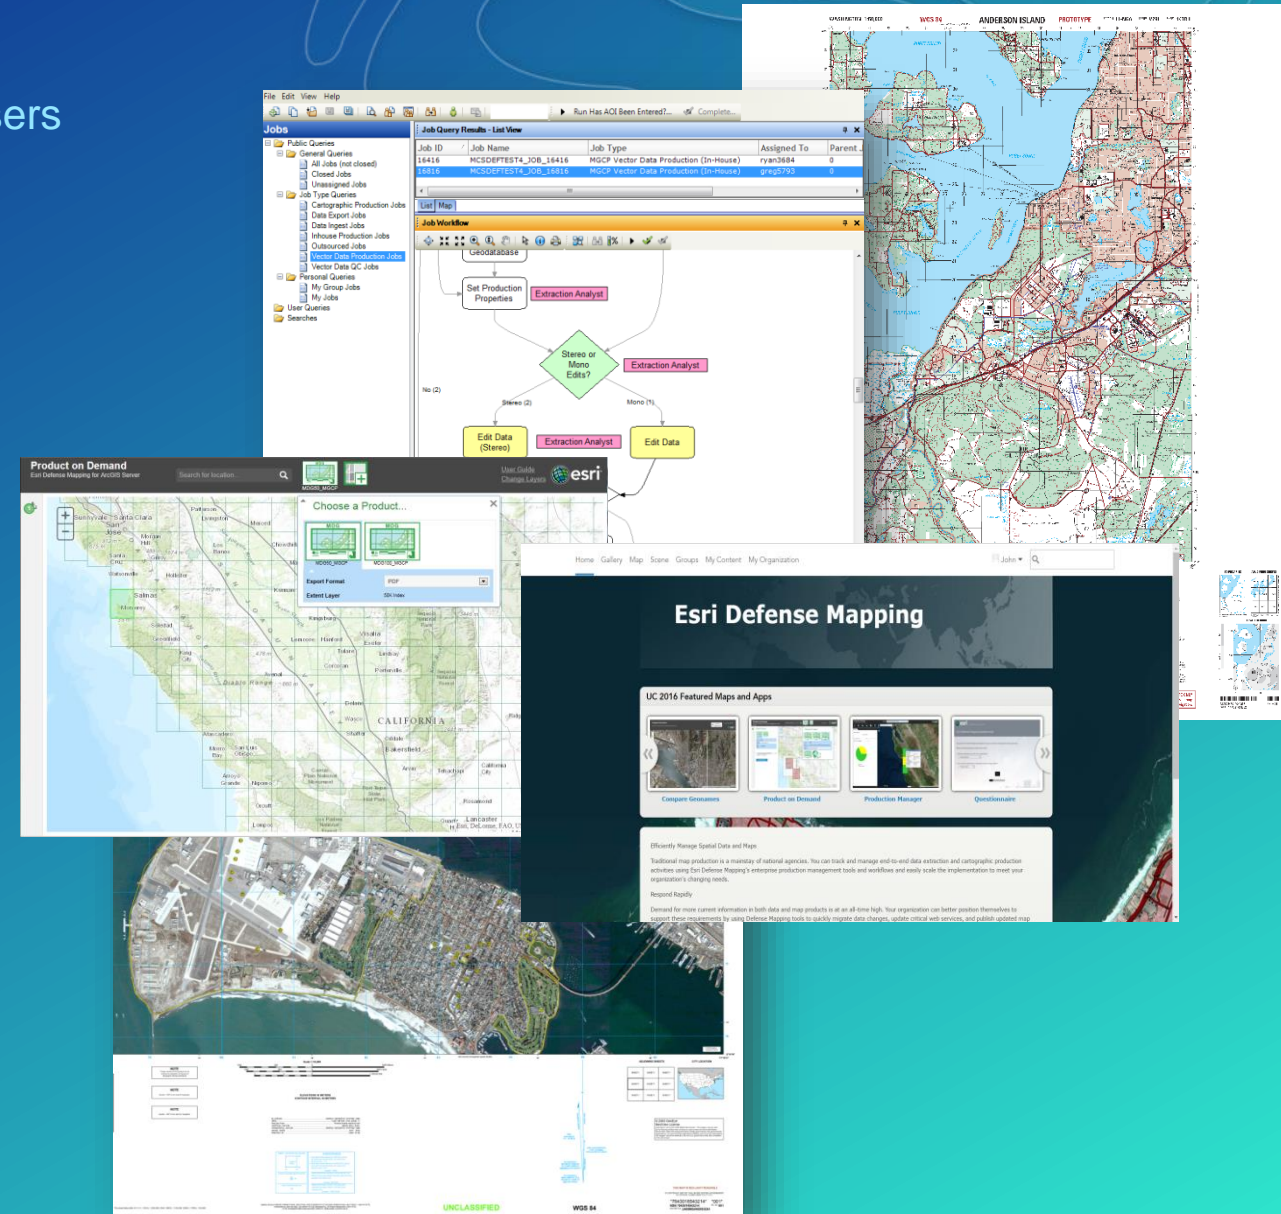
ers

WGS 84 ANDERSON ISLAND PROTOTYPE

File Edit View Help

Run Has AOI Been Entered?... Complete...

Jobs

Public Queries
General Queries
All Jobs (not closed)
Closed Jobs
Unassigned Jobs
Job Type Queries
Cartographic Production Jobs
Data Export Jobs
Data Ingest Jobs
Inhouse Production Jobs
Outsourced Jobs
Vector Data Production Jobs
Vector Data QC Jobs
Personal Queries
My Group Jobs
My Jobs
User Queries
Searches

Job Query Results - List View

| Job ID | Job Name | Job Type | Assigned To | Parent |
|---|---|---|---|---|
| 16416 | MCSDEFTEST4_JOB_16416 | MGCP Vector Data Production (In-House) | ryan3684 | 0 |
| 16816 | MCSDEFTEST4_JOB_16816 | MGCP Vector Data Production (In-House) | greg5793 | 0 |

List Map

Job Workflow

Geodatabase
Set Production Properties
Extraction Analyst
Stereo or Mono Edits?
Extraction Analyst
No (2)
Stereo (2)
Mono (1)
Edit Data (Stereo)
Extraction Analyst
Edit Data

Product on Demand
Esri Defense Mapping for ArcGIS Server
Search for location...
User Guide
Change Layers
esri

Choose a Product...
Export Format PDF
Extent Layer

CALIFORNIA
San Jose
Salinas
Bakersfield
Lancaster

Home Gallery Map Scene Groups My Content My Organization
John

Esri Defense Mapping

UC 2016 Featured Maps and Apps

Compare Geonames
Product on Demand
Production Manager
Questionnaire

Efficiently Manage Spatial Data and Maps

Traditional map production is a mainstay of national agencies. You can track and manage end-to-end data extraction and cartographic production activities using Esri Defense Mapping's enterprise production management tools and workflows and easily scale the implementation to meet your organization's changing needs.

Respond Rapidly

Demand for more current information in both data and map products is at an all-time high. Your organization can better position themselves to support these requirements by using Defense Mapping tools to quickly migrate data changes, update critical web services, and publish updated map

UNCLASSIFIED
WGS 84